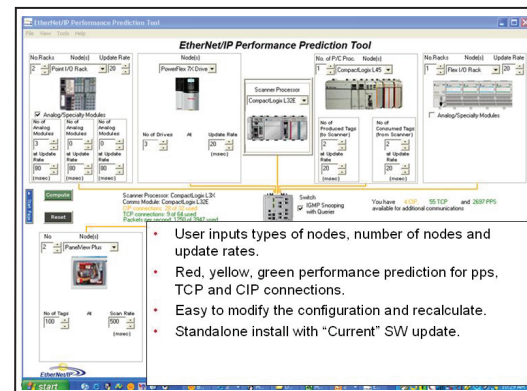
EtherNet/IP Performance Prediction Tool

File View Tools Help

EtherNet/IP Performance Prediction Tool

No.Racks Node(s) Update Rate
2 Point I/O Rack 20

Node(s)
PowerFlex 7X Drive

No. of P/C Proc. Node(s)
1 CompactLogix L45

No.Racks Node(s) Update Rate
1 Flex I/O Rack 20

Analog/Specialty Modules

Analog/Specialty Modules

No of Analog Modules
3

No of Analog Modules
2

No of Analog Modules
2

at Update Rate
80
[msec]

at Update Rate
80
[msec]

at Update Rate
80
[msec]

No of Drives
3

At

Update Rate
20
[msec]

Scanner Processor
CompactLogix L32E

No of Produced Tags (to Scanner)
2

at Update Rate
20
[msec]

No of Consumed Tags (from Scanner)
2

at Update Rate
20
[msec]

Compute

Reset

Scanner Processor: CompactLogix L3X
Comms Module: CompactLogix L32E

Switch
IGMP Snooping with Querier

You have 4 CIP 55 TCP and 2697 PPS available for additional communications

No Node(s)
2 PanelView Plus

No of Tags
100

At

Scan Rate
500
[msec]

EtherNet/IP

start

• User inputs types of nodes, number of nodes and update rates.

• Red, yellow, green performance prediction for pps, TCP and CIP connections.

• Easy to modify the configuration and recalculate.

• Standalone install with “Current” SW update.